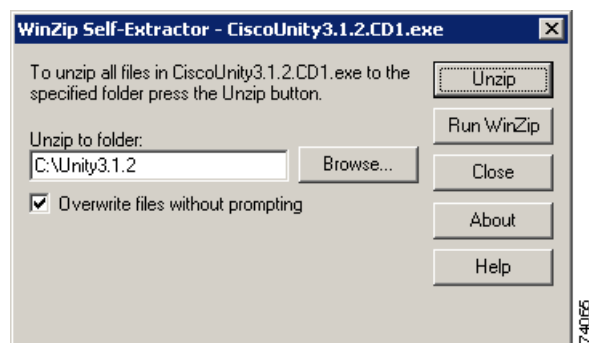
WinZip Self-Extractor - CiscoUnity3.1.2.CD1.exe

To unzip all files in CiscoUnity3.1.2.CD1.exe to the specified folder press the Unzip button.

Unzip to folder:

C:\Unity3.1.2

Browse...

Overwrite files without prompting

Unzip

Run WinZip

Close

About

Help

74065